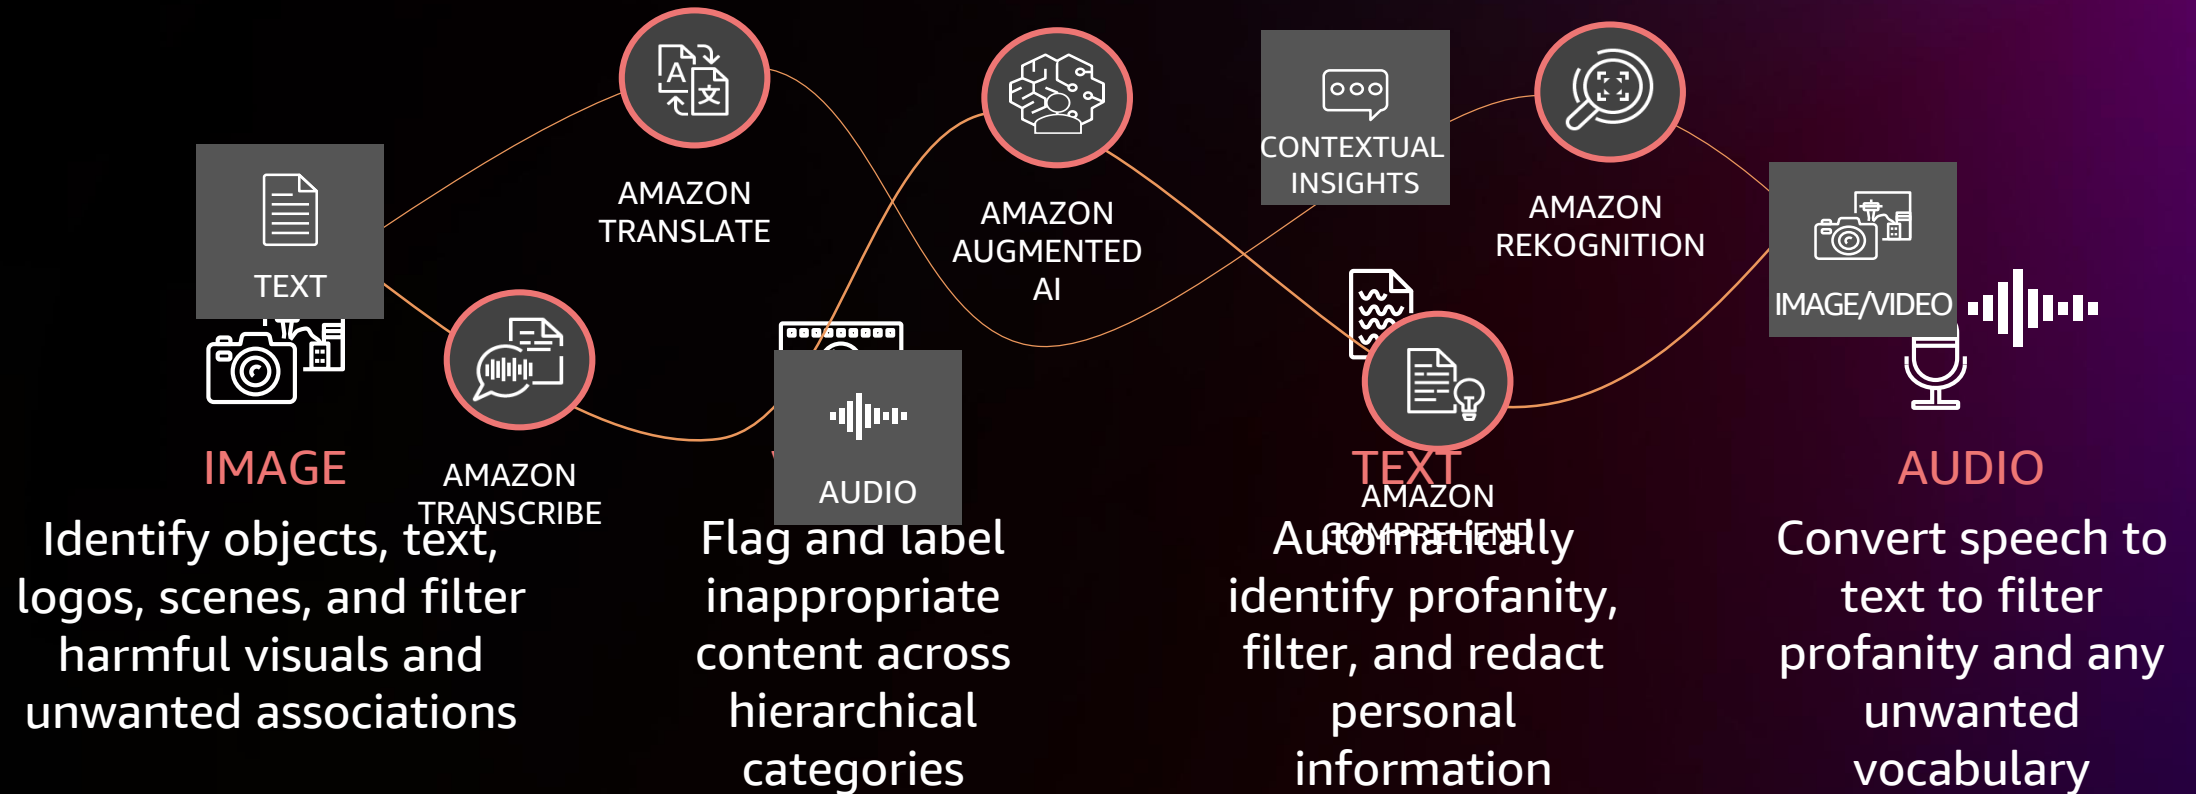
TEXT

AMAZON TRANSLATE

AMAZON AUGMENTED AI

CONTEXTUAL INSIGHTS

AMAZON REKOGNITION

IMAGE/VIDEO

AMAZON TRANSCRIBE

AUDIO

AMAZON COMPREHEND

IMAGE

Identify objects, text, logos, scenes, and filter harmful visuals and unwanted associations

Flag and label inappropriate content across hierarchical categories

TEXT

Automatically identify profanity, filter, and redact personal information

AUDIO

Convert speech to text to filter profanity and any unwanted vocabulary